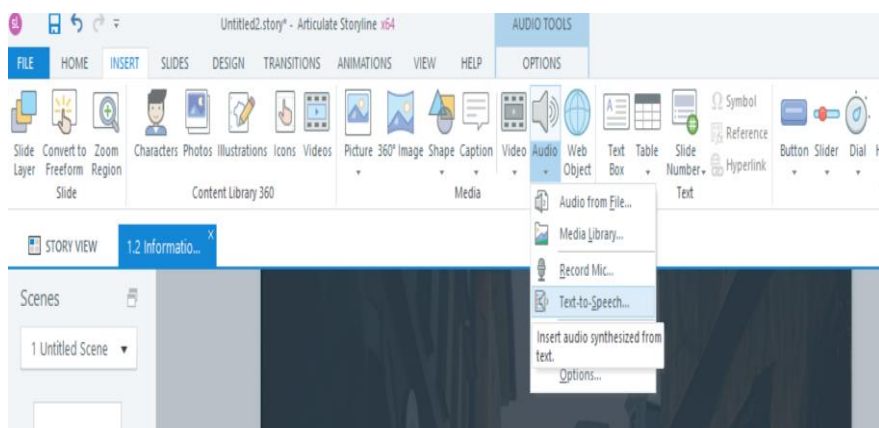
Untitled2.story* - Articulate Storyline x64

AUDIO TOOLS

FILE HOME INSERT SLIDES DESIGN TRANSITIONS ANIMATIONS VIEW HELP OPTIONS

Slide Layer Convert to Freeform Zoom Region
Slide

Characters Photos Illustrations Icons Videos
Content Library 360

Picture 360° Image Shape Caption Video Audio Web Object
Media

Text Box Table Slide Number Symbol Reference Hyperlink
Text

Button Slider Dial

Audio from File...
Media Library...
Record Mic...
Text-to-Speech...
Insert audio synthesized from text.
Options...

STORY VIEW 1.2 Informatio... x

Scenes

1 Untitled Scene